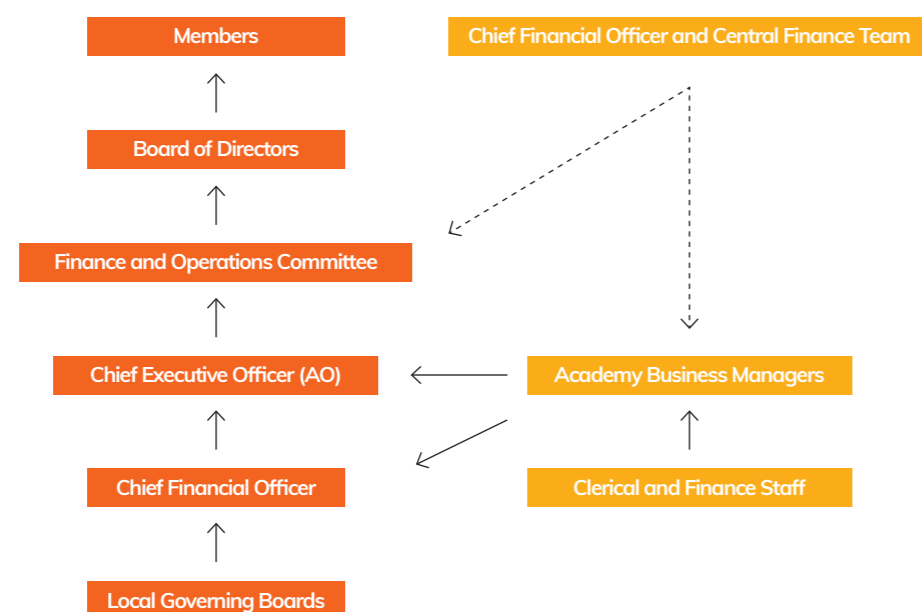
Members

Board of Directors

Finance and Operations Committee

Chief Executive Officer (AO)

Chief Financial Officer

Local Governing Boards

Chief Financial Officer and Central Finance Team

Academy Business Managers

Clerical and Finance Staff